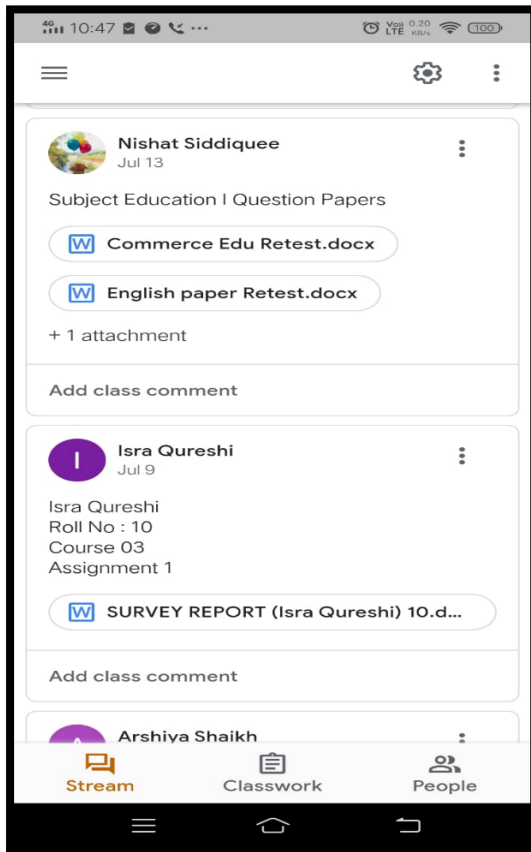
4G 10:47 ...

Vo) LTE 0.20 KB/s 100

Nishat Siddiquee
Jul 13

Subject Education | Question Papers

W Commerce Edu Retest.docx

W English paper Retest.docx

+ 1 attachment

Add class comment

I
Isra Qureshi
Jul 9

Isra Qureshi
Roll No : 10
Course 03
Assignment 1

W SURVEY REPORT (Isra Qureshi) 10.d...

Add class comment

A
Arshiya Shaikh

Stream
Classwork
People